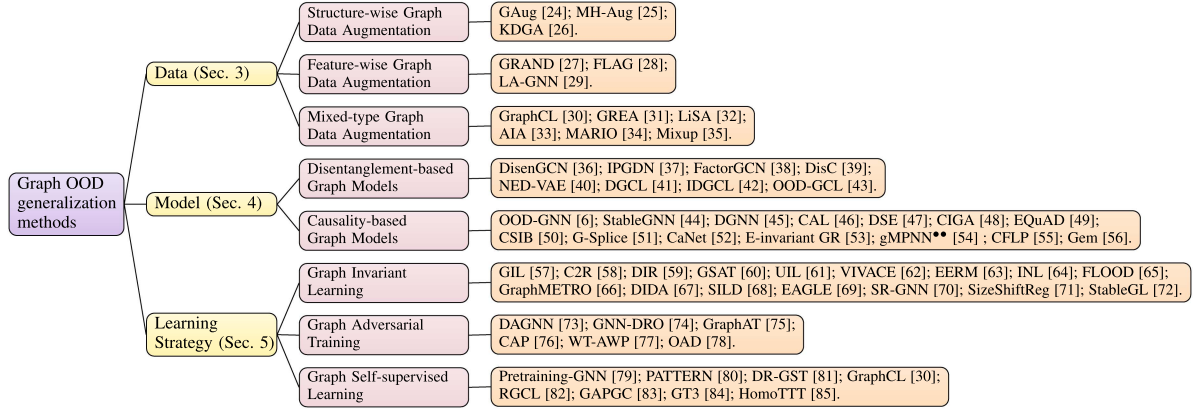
Graph OOD generalization methods

Data (Sec. 3)

Structure-wise Graph Data Augmentation

GAug [24]; MH-Aug [25]; KDGA [26].

Feature-wise Graph Data Augmentation

GRAND [27]; FLAG [28]; LA-GNN [29].

Mixed-type Graph Data Augmentation

GraphCL [30]; GREA [31]; LiSA [32]; AIA [33]; MARIO [34]; Mixup [35].

Model (Sec. 4)

Disentanglement-based Graph Models

DisenGCN [36]; IPGDN [37]; FactorGCN [38]; DisC [39]; NED-VAE [40]; DGCL [41]; IDGCL [42]; OOD-GCL [43].

Causality-based Graph Models

OOD-GNN [6]; StableGNN [44]; DGNN [45]; CAL [46]; DSE [47]; CIGA [48]; EQuAD [49]; CSIB [50]; G-Splice [51]; CaNet [52]; E-invariant GR [53]; gMPNN•• [54] ; CFLP [55]; Gem [56].

Learning Strategy (Sec. 5)

Graph Invariant Learning

GIL [57]; C2R [58]; DIR [59]; GSAT [60]; UIL [61]; VIVACE [62]; EERM [63]; INL [64]; FLOOD [65]; GraphMETRO [66]; DIDA [67]; SILD [68]; EAGLE [69]; SR-GNN [70]; SizeShiftReg [71]; StableGL [72].

Graph Adversarial Training

DAGNN [73]; GNN-DRO [74]; GraphAT [75]; CAP [76]; WT-AWP [77]; OAD [78].

Graph Self-supervised Learning

Pretraining-GNN [79]; PATTERN [80]; DR-GST [81]; GraphCL [30]; RGCL [82]; GAPGC [83]; GT3 [84]; HomoTTT [85].